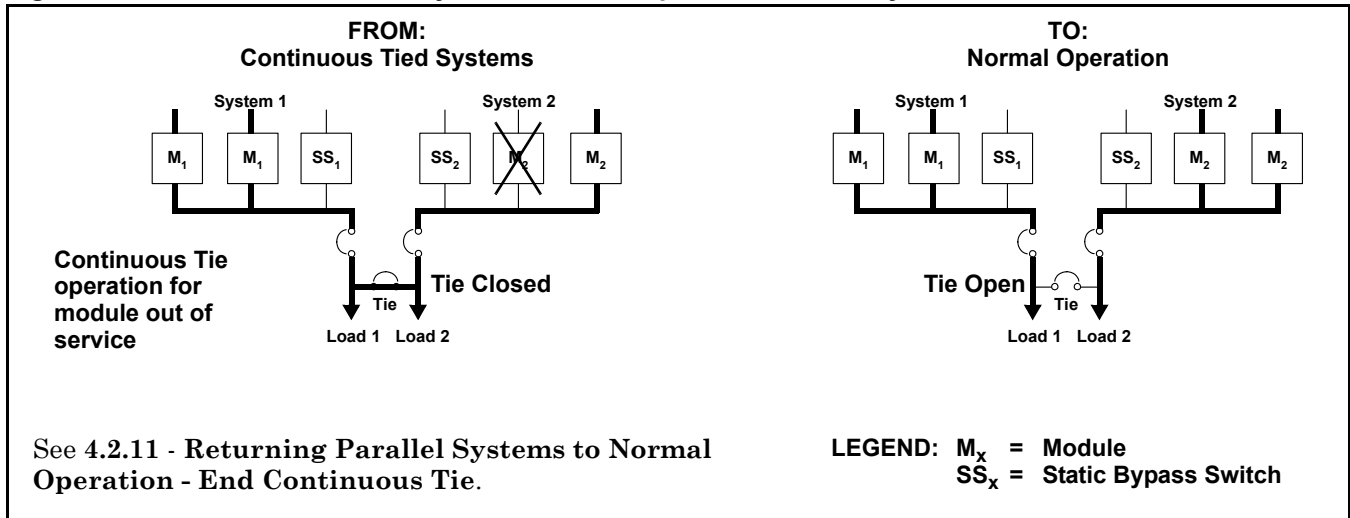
FROM:
Continuous Tied Systems

System 1

System 2

$M_1$

$M_1$

$SS_1$

$SS_2$

$M_2$

$M_2$

Continuous Tie operation for module out of service

Tie

Tie Closed

Load 1 Load 2

TO:
Normal Operation

System 1

System 2

$M_1$

$M_1$

$SS_1$

$SS_2$

$M_2$

$M_2$

Tie Open

Tie

Load 1 Load 2

See 4.2.11 - Returning Parallel Systems to Normal Operation - End Continuous Tie.

LEGEND: $M_x$ = Module
$SS_x$ = Static Bypass Switch